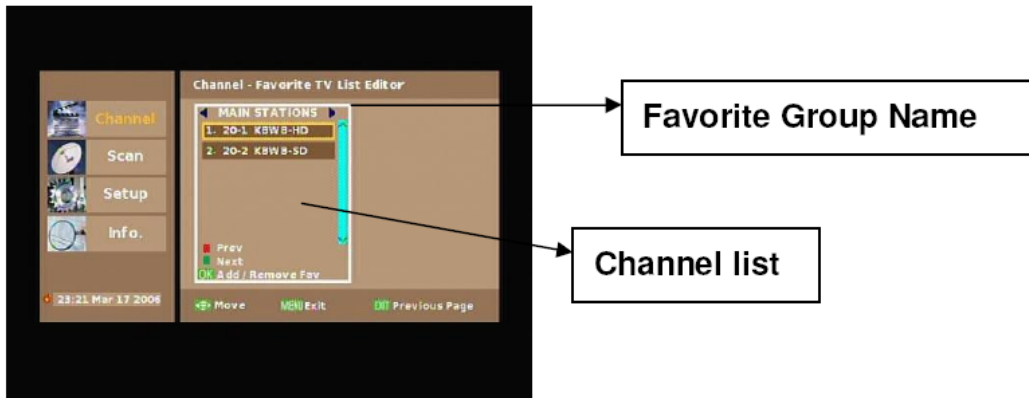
Channel
Scan
Setup
Info.
23:21 Mar 17 2006

Channel - Favorite TV List Editor

MAIN STATIONS
1. 20-1 KBWB-HD
2. 20-2 KBWB-SD

Prev
Next
OK Add / Remove Fav

Move MENU Exit EXIT Previous Page

Favorite Group Name

Channel list